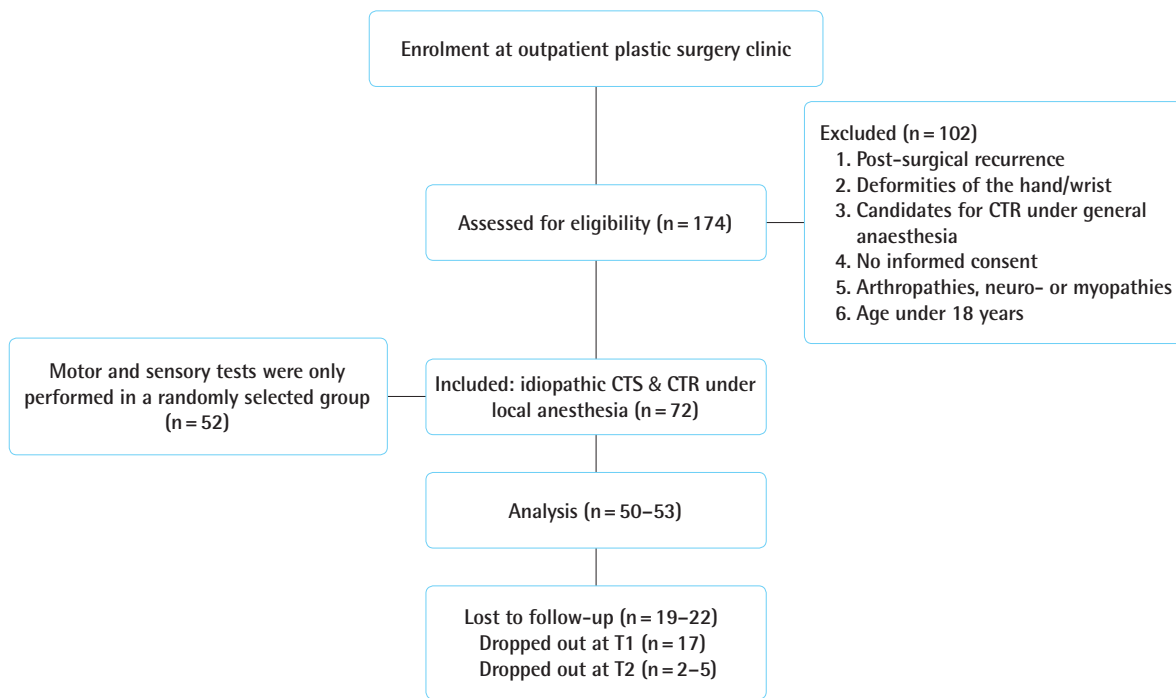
Enrolment at outpatient plastic surgery clinic

Excluded (n = 102)
1. Post-surgical recurrence
2. Deformities of the hand/wrist
3. Candidates for CTR under general anaesthesia
4. No informed consent
5. Arthropathies, neuro- or myopathies
6. Age under 18 years

Assessed for eligibility (n = 174)

Motor and sensory tests were only performed in a randomly selected group (n = 52)

Included: idiopathic CTS & CTR under local anesthesia (n = 72)

Analysis (n = 50–53)

Lost to follow-up (n = 19–22)
Dropped out at T1 (n = 17)
Dropped out at T2 (n = 2–5)